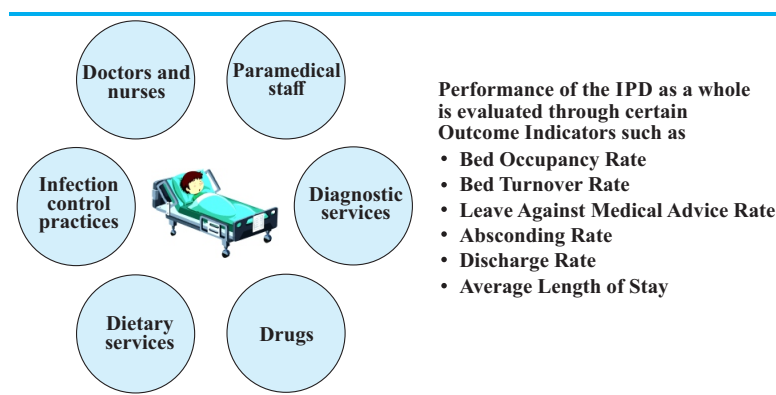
Doctors and nurses

Paramedical staff

Infection control practices

Diagnostic services

Dietary services

Drugs

Performance of the IPD as a whole is evaluated through certain Outcome Indicators such as

• Bed Occupancy Rate
• Bed Turnover Rate
• Leave Against Medical Advice Rate
• Absconding Rate
• Discharge Rate
• Average Length of Stay